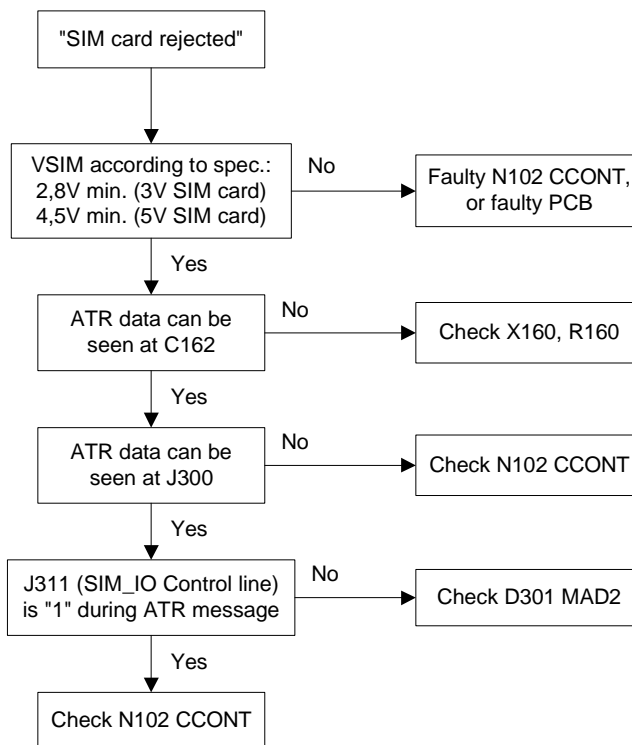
"SIM card rejected"

VSIM according to spec.:
2,8V min. (3V SIM card)
4,5V min. (5V SIM card)

No

Faulty N102 CCONT, or faulty PCB

Yes

ATR data can be seen at C162

No

Check X160, R160

Yes

ATR data can be seen at J300

No

Check N102 CCONT

Yes

J311 (SIM_IO Control line) is "1" during ATR message

No

Check D301 MAD2

Yes

Check N102 CCONT